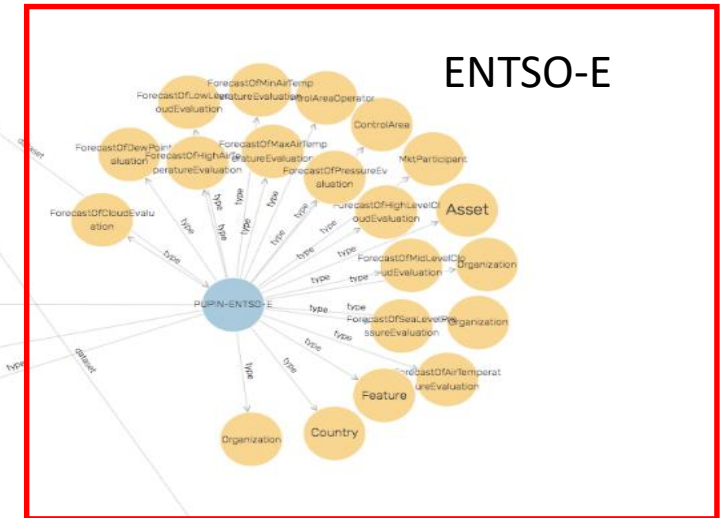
ENTSO-E

ForecastOfMinAirTemperatureEvaluation
ForecastOfLowLevelCloudEvaluation
ControlAreaOperator
ControlArea
ForecastOfDewPointEvaluation
ForecastOfHighAirTemperatureEvaluation
ForecastOfMaxAirTemperatureEvaluation
ForecastOfPressureEvaluation
MktParticipant
ForecastOfCloudEvaluation
ForecastOfHighLevelCloudEvaluation
Asset
ForecastOfMidLevelCloudEvaluation
Organization
PUPIN-ENTSO-E
ForecastOfSeaLevelPressureEvaluation
Organization
ForecastOfAirTemperatureEvaluation
Feature
Country
Organization

type
type
type
type
type
type
type
type
type
type
type
type
type
type
type
type
type
type
dataset
dataset
type